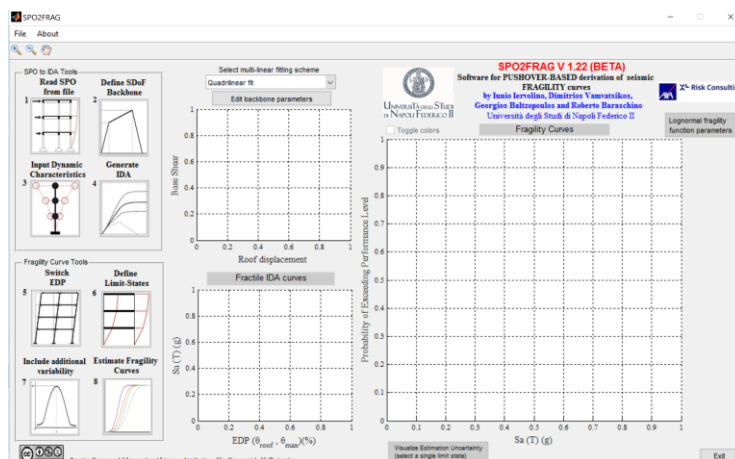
SPO2FRAG

File About

SPO to IDA Tools

Read SPO from file

Define SDoF Backbone

1

2

Input Dynamic Characteristics

Generate IDA

3

4

Fragility Curve Tools

Switch EDP

Define Limit-States

5

6

Include additional variability

Estimate Fragility Curves

7

8

Select multi-linear fitting scheme

Quadrilinear fit

Edit backbone parameters

Base Shear

0 0.2 0.4 0.6 0.8 1

Roof displacement

Fractile IDA curves

Sa (T) (g)

0 0.2 0.4 0.6 0.8 1

EDP ($\theta_{roof}$ - $\theta_{max}$)(%)

Università degli Studi di Napoli Federico II

SPO2FRAG V 1.22 (BETA)

Software for PUSHOVER-BASED derivation of seismic FRAGILITY curves

by Iunio Iervolino, Dimitrios Vamvatsikos, Georgios Baltzopoulos and Roberto Baraschino

Università degli Studi di Napoli Federico II

Risk Consulti

Lognormal fragility function parameters

Toggle colors

Fragility Curves

Probability of Exceeding Performance Level

1

0.9

0.8

0.7

0.6

0.5

0.4

0.3

0.2

0.1

0

0 0.1 0.2 0.3 0.4 0.5 0.6 0.7 0.8 0.9 1

Sa (T) (g)

Visualize Estimation Uncertainty (select a single limit state)

Exit